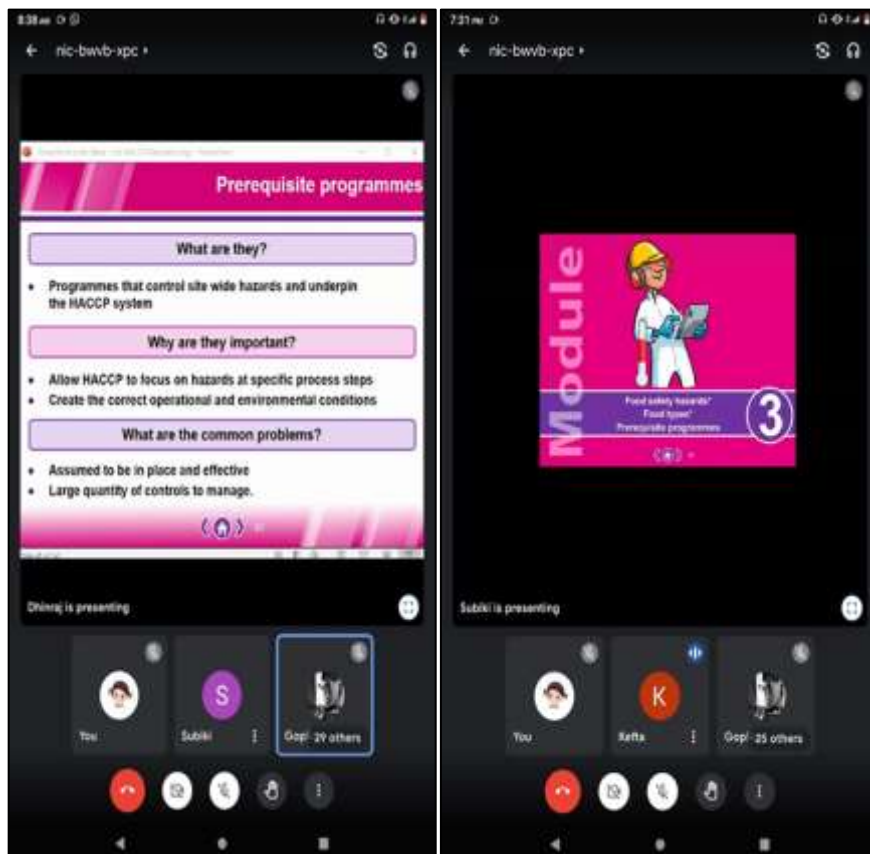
8:38 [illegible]

nic-bwvb-xpc ▸

Prerequisite programmes

What are they?

• Programmes that control site wide hazards and underpin the HACCP system

Why are they important?

• Allow HACCP to focus on hazards at specific process steps
• Create the correct operational and environmental conditions

What are the common problems?

• Assumed to be in place and effective
• Large quantity of controls to manage.

Dhiraj is presenting

You

S

Subiki

Gopi 29 others

7:21 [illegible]

nic-bwvb-xpc ▸

Module

Food safety hazards*
Food types*
Prerequisite programmes

3

Subiki is presenting

You

K

Kefta

Gopi 25 others